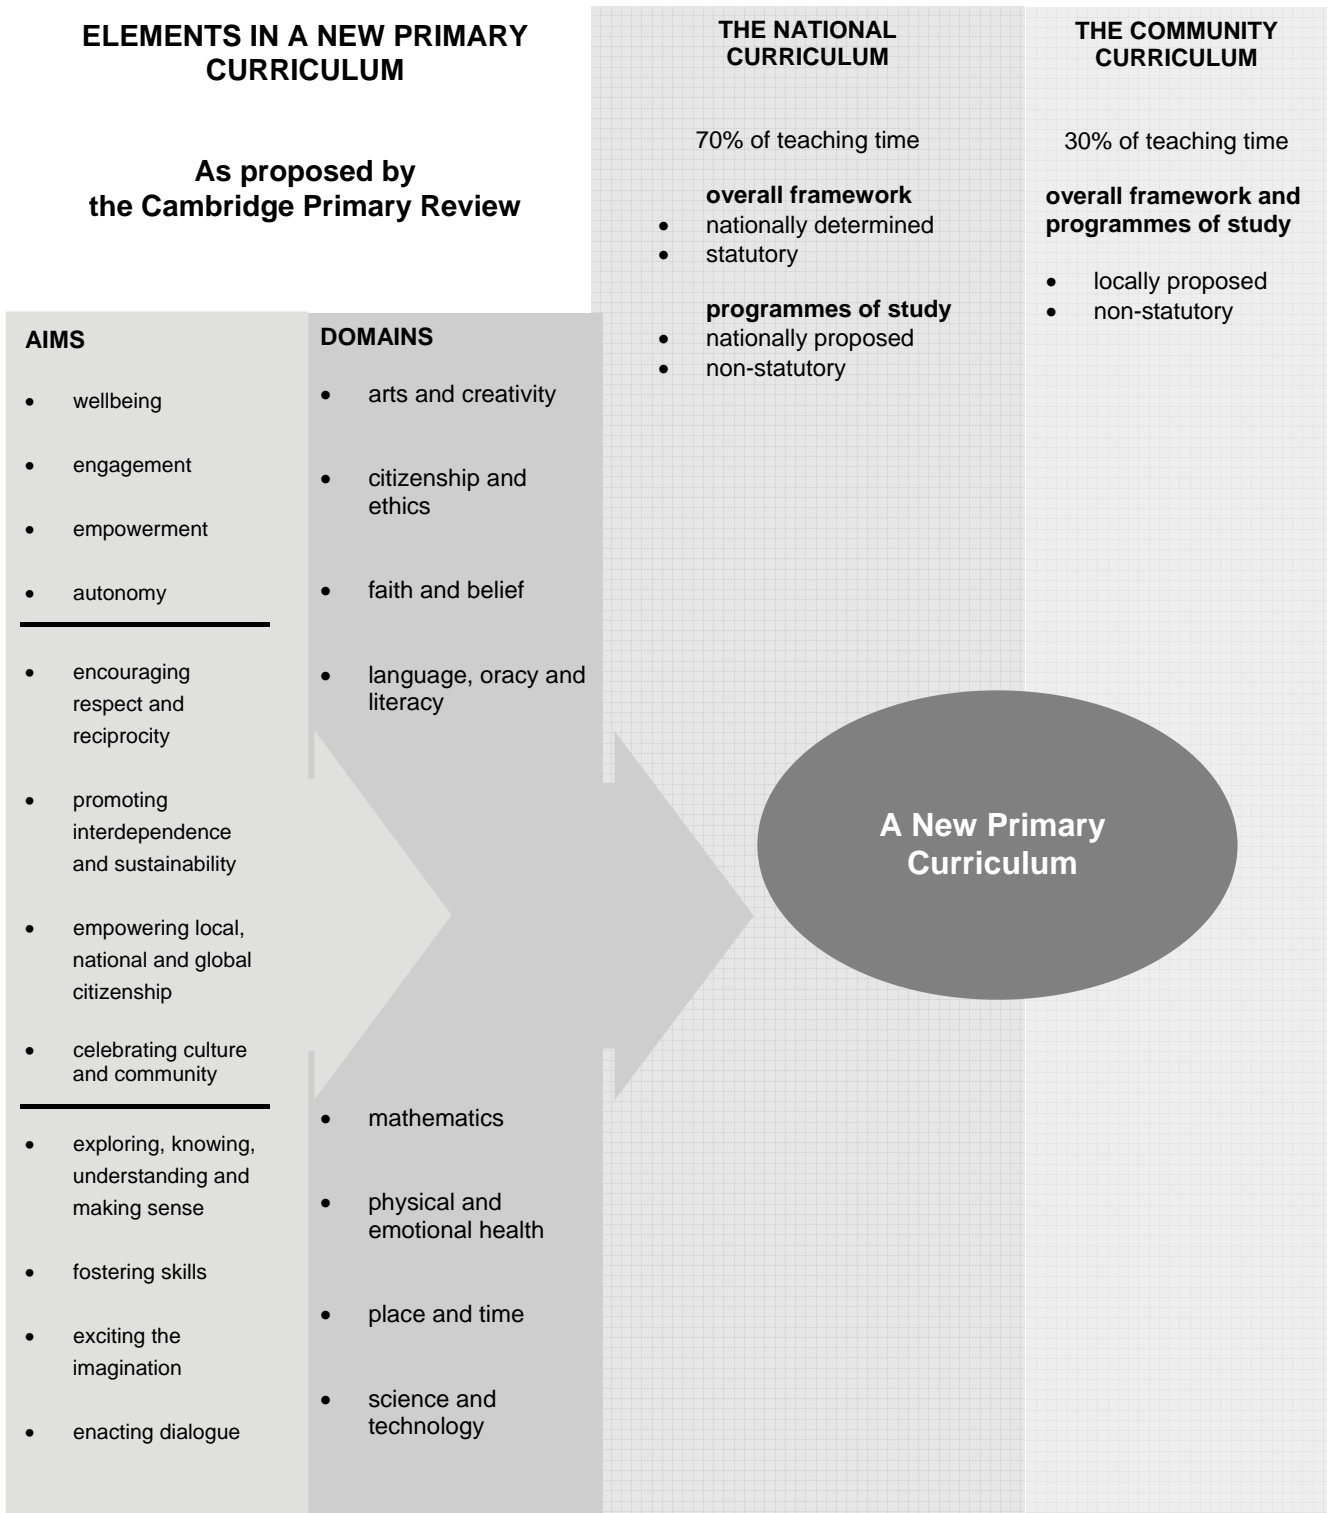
ELEMENTS IN A NEW PRIMARY CURRICULUM

As proposed by the Cambridge Primary Review

THE NATIONAL CURRICULUM

70% of teaching time

overall framework
- nationally determined
- statutory

programmes of study
- nationally proposed
- non-statutory

THE COMMUNITY CURRICULUM

30% of teaching time

overall framework and programmes of study
- locally proposed
- non-statutory

AIMS
- wellbeing
- engagement
- empowerment
- autonomy

- encouraging respect and reciprocity
- promoting interdependence and sustainability
- empowering local, national and global citizenship
- celebrating culture and community

- exploring, knowing, understanding and making sense
- fostering skills
- exciting the imagination
- enacting dialogue

DOMAINS
- arts and creativity
- citizenship and ethics
- faith and belief
- language, oracy and literacy
- mathematics
- physical and emotional health
- place and time
- science and technology

A New Primary Curriculum